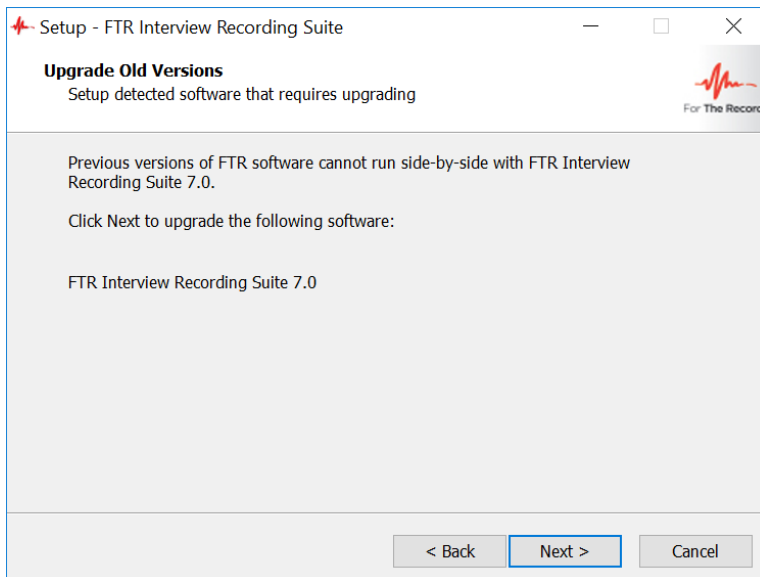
Setup - FTR Interview Recording Suite

Upgrade Old Versions
Setup detected software that requires upgrading

For The Record

Previous versions of FTR software cannot run side-by-side with FTR Interview Recording Suite 7.0.

Click Next to upgrade the following software:

FTR Interview Recording Suite 7.0

< Back
Next >
Cancel